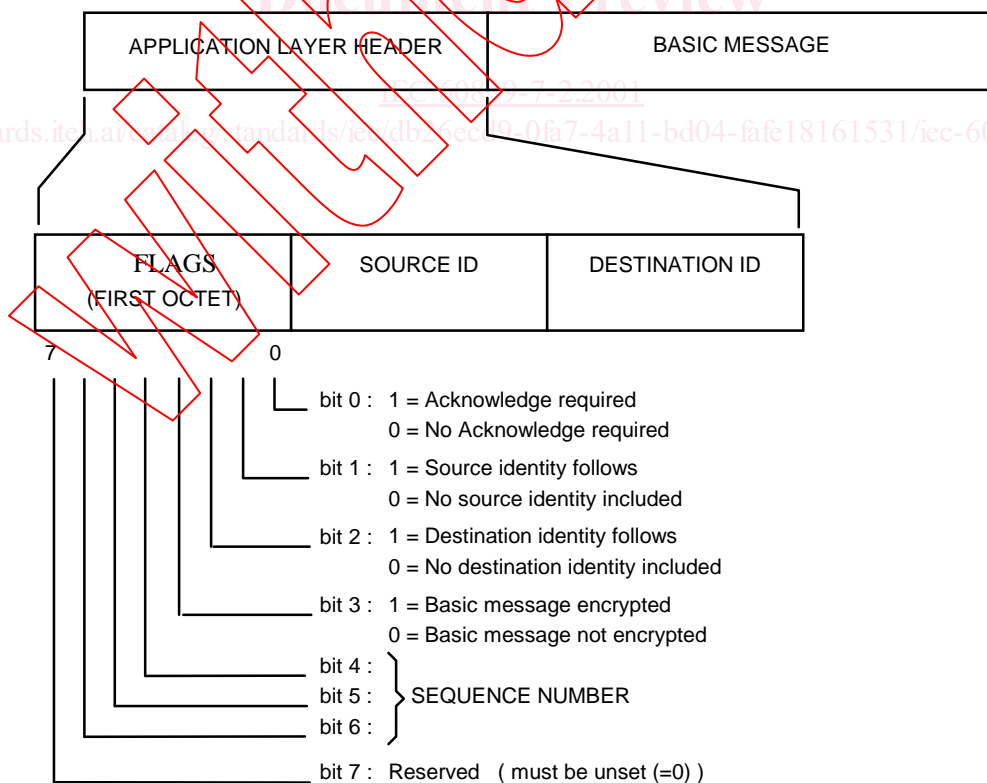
APPLICATION LAYER HEADER | BASIC MESSAGE

IEC 60870-7-2:2001

https://standards.iteh.ai/catalog/standards/iec/db26ecd9-0fa7-4a11-bd04-fafe18161531/iec-60

FLAGS (FIRST OCTET) | SOURCE ID | DESTINATION ID

7 0

bit 0 : 1 = Acknowledge required
0 = No Acknowledge required

bit 1 : 1 = Source identity follows
0 = No source identity included

bit 2 : 1 = Destination identity follows
0 = No destination identity included

bit 3 : 1 = Basic message encrypted
0 = Basic message not encrypted

bit 4 :
bit 5 : SEQUENCE NUMBER
bit 6 :

bit 7 : Reserved ( must be unset (=0) )